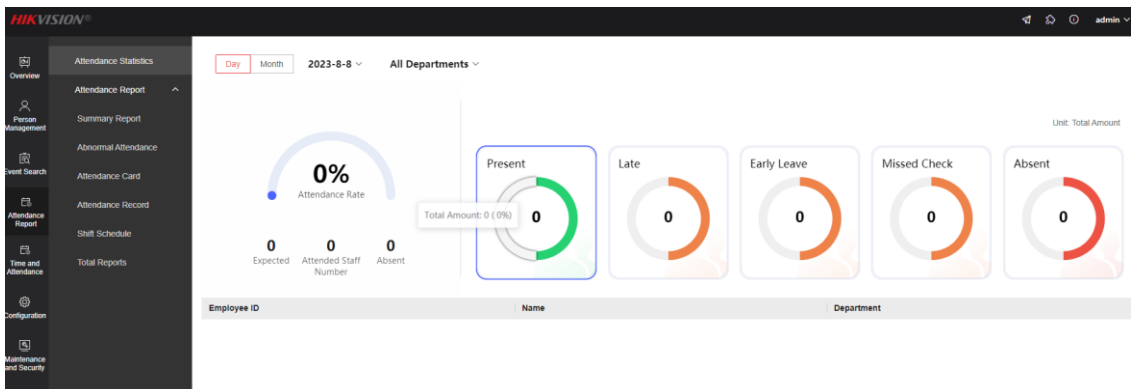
HIKVISION®

admin

Overview

Person Management

Event Search

Attendance Report

Time and Attendance

Configuration

Maintenance and Security

Attendance Statistics

Attendance Report

Summary Report

Abnormal Attendance

Attendance Card

Attendance Record

Shift Schedule

Total Reports

Day Month 2023-8-8 All Departments

Unit: Total Amount

0%
Attendance Rate

0 Expected
0 Attended Staff Number
0 Absent

Total Amount: 0 ( 0%)

Present 0

Late 0

Early Leave 0

Missed Check 0

Absent 0

| Employee ID | Name | Department |
|---|---|---|